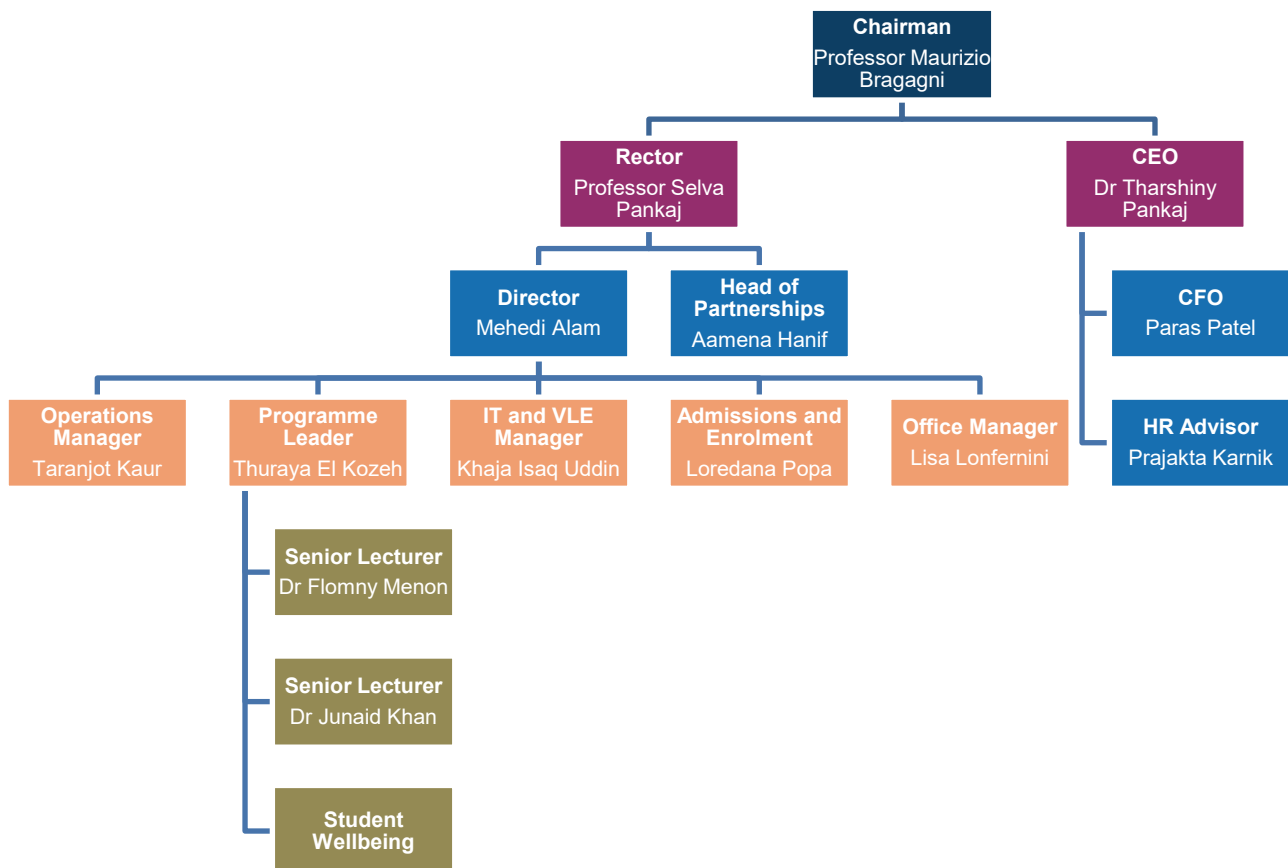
Chairman
Professor Maurizio Bragagni

Rector
Professor Selva Pankaj

CEO
Dr Tharshiny Pankaj

Director
Mehedi Alam

Head of Partnerships
Aamena Hanif

CFO
Paras Patel

HR Advisor
Prajakta Karnik

Operations Manager
Taranjot Kaur

Programme Leader
Thuraya El Kozeh

IT and VLE Manager
Khaja Isaq Uddin

Admissions and Enrolment
Loredana Popa

Office Manager
Lisa Lonfernini

Senior Lecturer
Dr Flomny Menon

Senior Lecturer
Dr Junaid Khan

Student Wellbeing